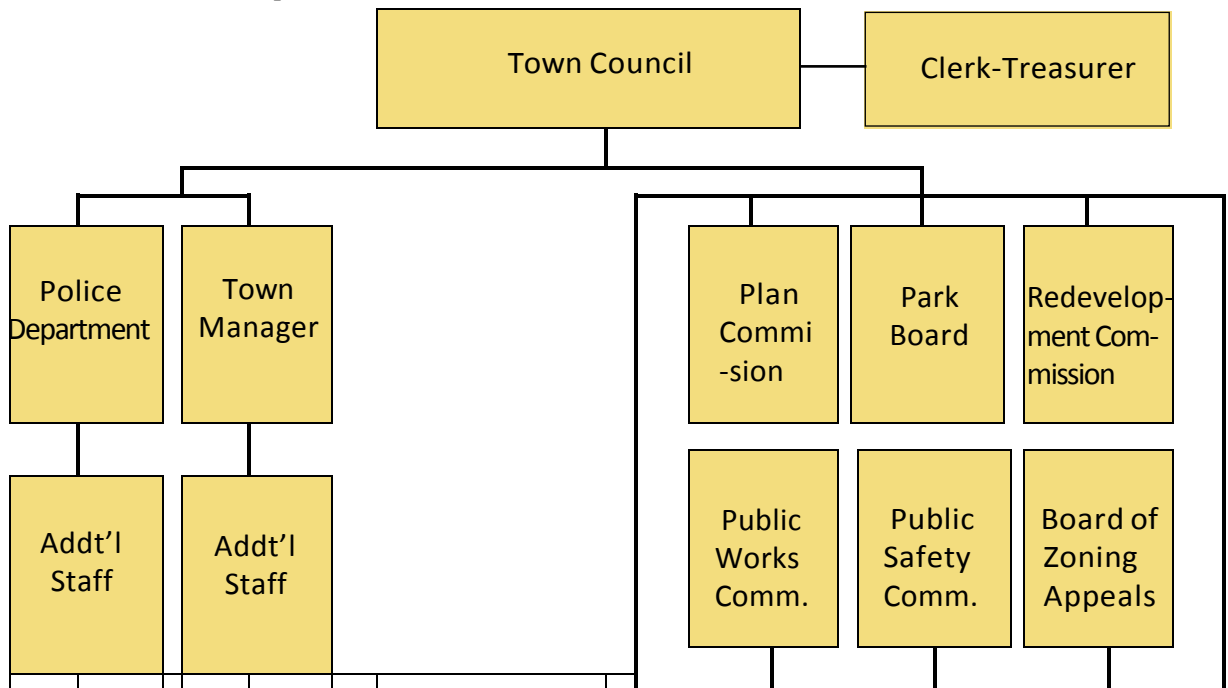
Town Council

Clerk-Treasurer

Police Department

Town Manager

Plan Commi -sion

Park Board

Redevelopment Commission

Addt'l Staff

Addt'l Staff

Public Works Comm.

Public Safety Comm.

Board of Zoning Appeals